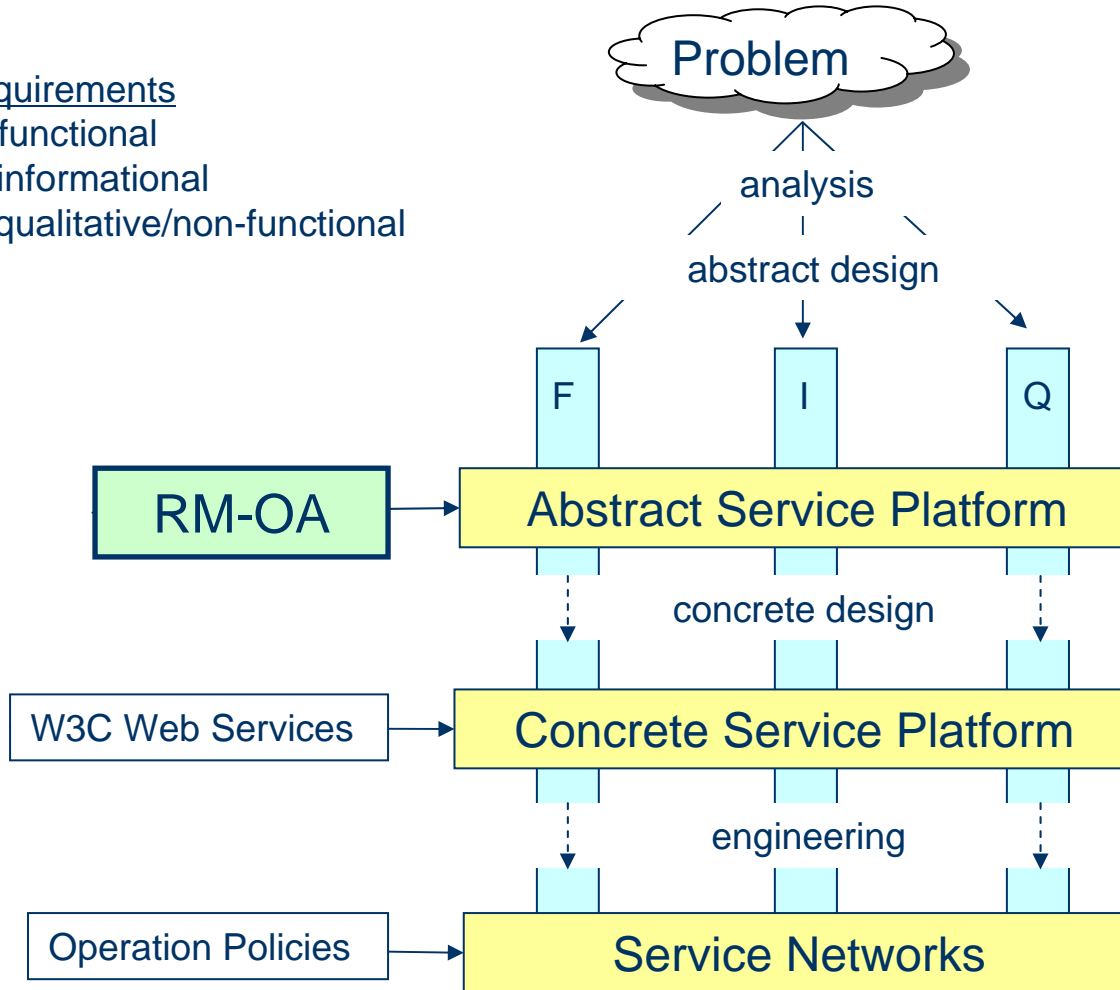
quirements
functional
informational
qualitative/non-functional

Problem

analysis

abstract design

F

I

Q

RM-OA

Abstract Service Platform

concrete design

W3C Web Services

Concrete Service Platform

engineering

Operation Policies

Service Networks